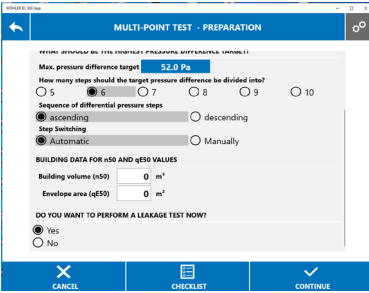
WÖHLER BC 300 App

MULTI-POINT TEST - PREPARATION

WHAT SHOULD BE THE HIGHEST PRESSURE DIFFERENCE TARGET?

Max. pressure difference target 52.0 Pa

How many steps should the target pressure difference be divided into?

5 6 7 8 9 10

Sequence of differential pressure steps

ascending descending

Step Switching

Automatic Manually

BUILDING DATA FOR n50 AND qE50 VALUES

Building volume (n50) 0 m³

Envelope area (qE50) 0 m²

DO YOU WANT TO PERFORM A LEAKAGE TEST NOW?

Yes

No

CANCEL CHECKLIST CONTINUE